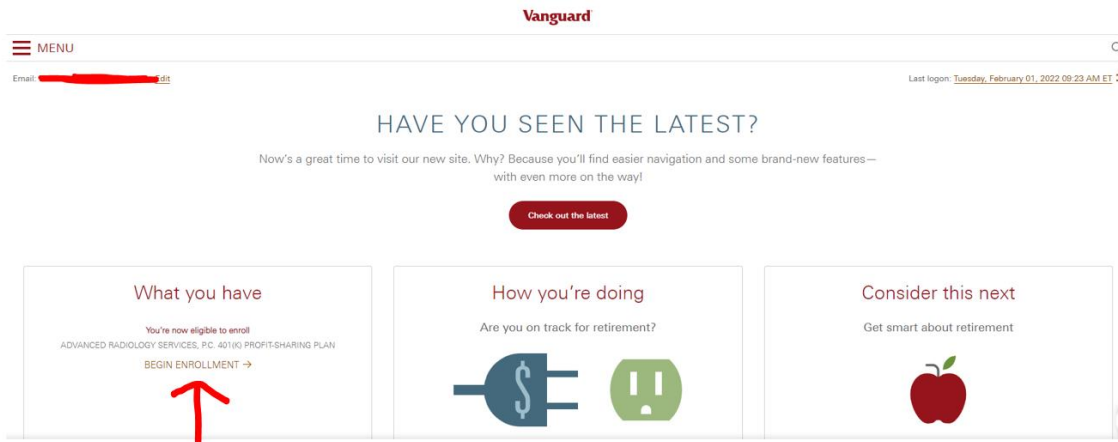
Vanguard

MENU

Email: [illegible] Edit

Last logon: Tuesday, February 01, 2022 09:23 AM ET

HAVE YOU SEEN THE LATEST?

Now's a great time to visit our new site. Why? Because you'll find easier navigation and some brand-new features—with even more on the way!

Check out the latest

What you have

You're now eligible to enroll

ADVANCED RADIOLOGY SERVICES, P.C. 401(K) PROFIT-SHARING PLAN

BEGIN ENROLLMENT →

How you're doing

Are you on track for retirement?

$

Consider this next

Get smart about retirement